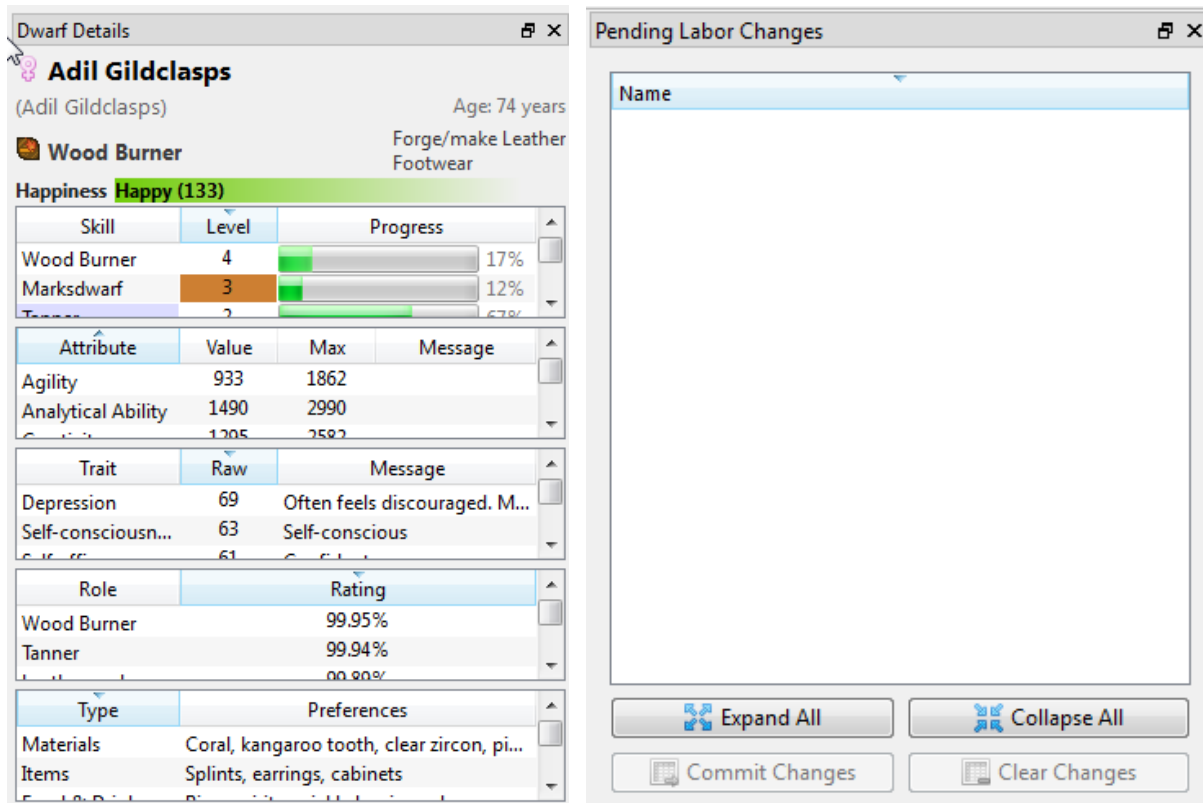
Dwarf Details

Adil Gildclasps

(Adil Gildclasps)

Age: 74 years

Wood Burner

Forge/make Leather Footwear

Happiness Happy (133)

| Skill | Level | Progress |
|---|---|---|
| Wood Burner | 4 | 17% |
| Marksdwarf | 3 | 12% |
| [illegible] | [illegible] | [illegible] |

| Attribute | Value | Max | Message |
|---|---|---|---|
| Agility | 933 | 1862 | |
| Analytical Ability | 1490 | 2990 | |
| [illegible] | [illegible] | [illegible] | |

| Trait | Raw | Message |
|---|---|---|
| Depression | 69 | Often feels discouraged. M... |
| Self-consciousn... | 63 | Self-conscious |
| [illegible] | 61 | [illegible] |

| Role | Rating |
|---|---|
| Wood Burner | 99.95% |
| Tanner | 99.94% |
| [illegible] | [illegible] |

| Type | Preferences |
|---|---|
| Materials | Coral, kangaroo tooth, clear zircon, pi... |
| Items | Splints, earrings, cabinets |
| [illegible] | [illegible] |

Pending Labor Changes

Name

Expand All

Collapse All

Commit Changes

Clear Changes